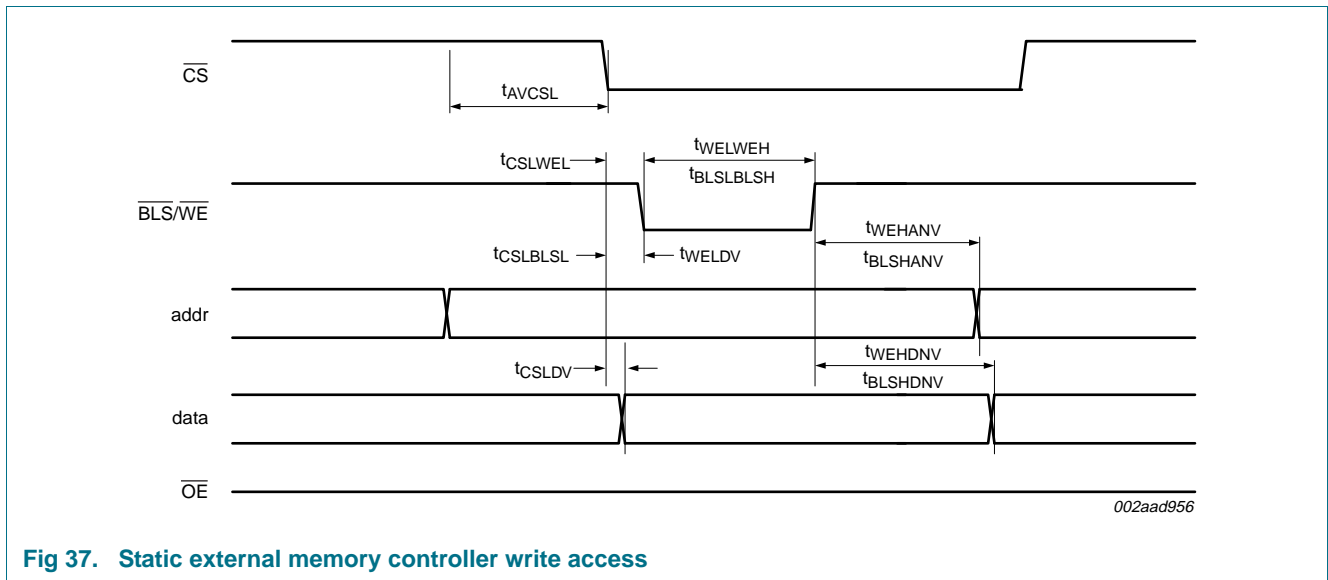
$\overline{CS}$

$t_{AVCSL}$

$t_{CSLWEL}$

$t_{WELWEH}$

$t_{BLSLBLSH}$

$\overline{BLS}/\overline{WE}$

$t_{CSLBLSL}$

$t_{WELDV}$

$t_{WEHANV}$

$t_{BLSHANV}$

addr

$t_{CSLDV}$

$t_{WEHDNV}$

$t_{BLSHDNV}$

data

$\overline{OE}$

002aad956

Fig 37. Static external memory controller write access